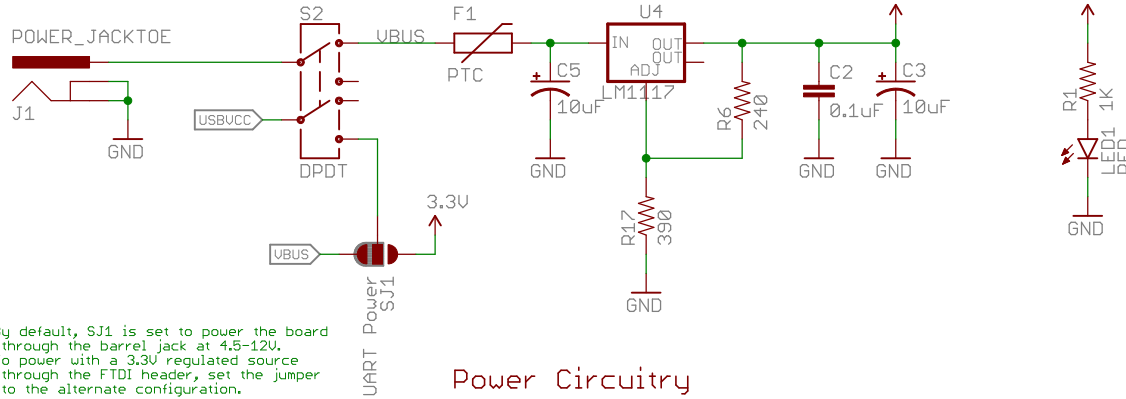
POWER_JACKTOE

J1

GND

S2

USBVCC

DPDT

VBUS

F1

PTC

C5

10uF

GND

U4

IN

OUT

OUT

ADJ

LM1117

R6

240

R17

390

GND

C2

0.1uF

GND

C3

10uF

GND

R1

1K

LED1

RED

GND

3.3V

VBUS

UART Power

SJ1

y default, SJ1 is set to power the board through the barrel jack at 4.5-12V.
o power with a 3.3V regulated source through the FTDI header, set the jumper to the alternate configuration.

Power Circuitry